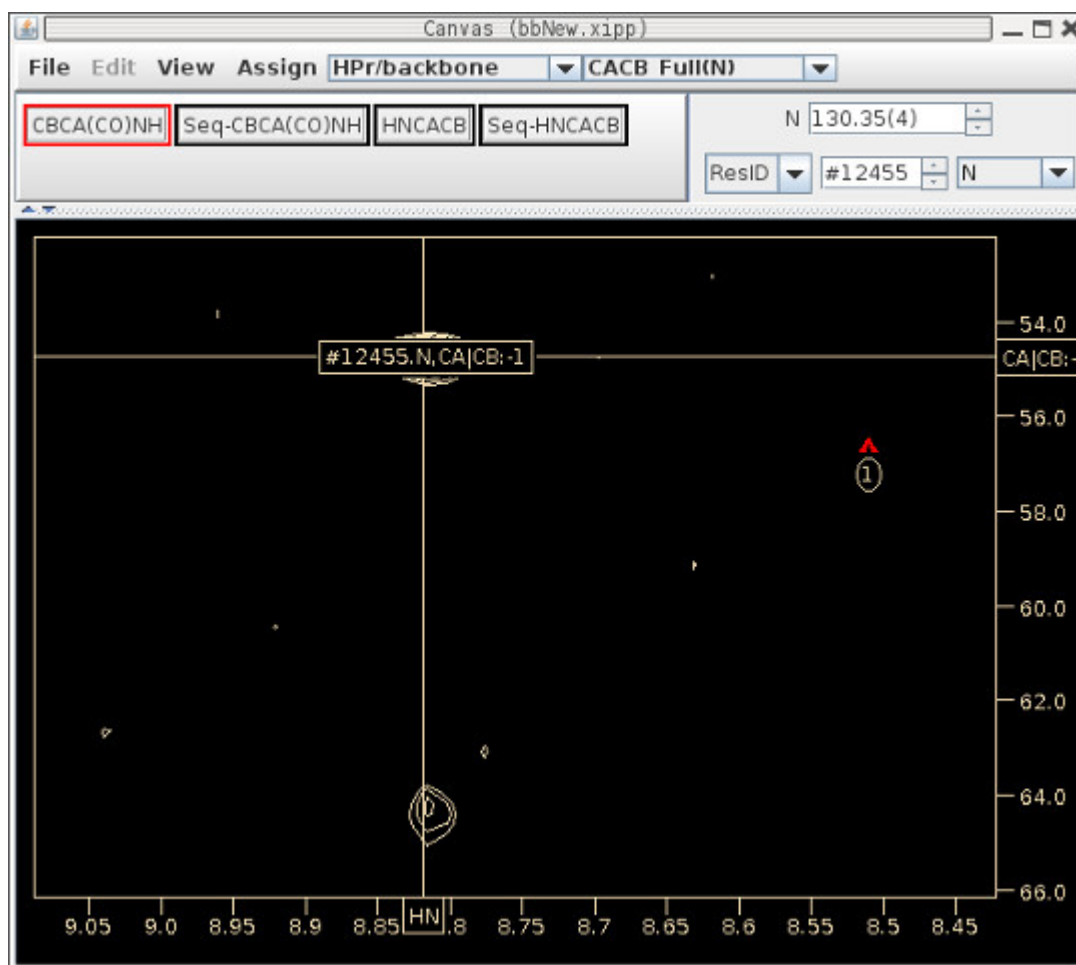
Canvas (bbNew.xipp)

File Edit View Assign HPr/backbone CACB Full(N)

CBCA(CO)NH Seq-CBCA(CO)NH HNCACB Seq-HNCACB

N 130.35(4)

ResID #12455 N

#12455.N,CA|CB:-1

CA|CB:-

54.0
56.0
58.0
60.0
62.0
64.0
66.0

1

9.05 9.0 8.95 8.9 8.85 HN .8 8.75 8.7 8.65 8.6 8.55 8.5 8.45